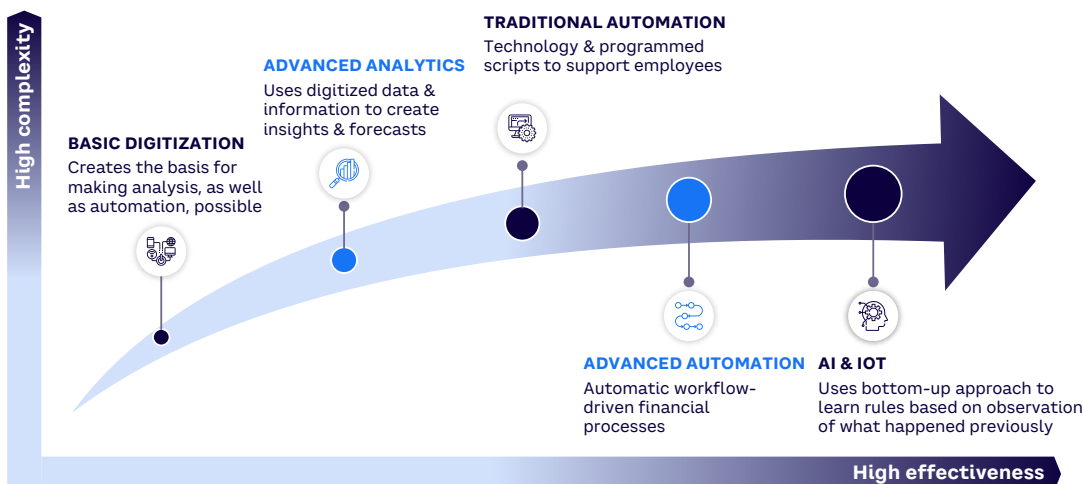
High complexity

BASIC DIGITIZATION
Creates the basis for making analysis, as well as automation, possible

ADVANCED ANALYTICS
Uses digitized data & information to create insights & forecasts

TRADITIONAL AUTOMATION
Technology & programmed scripts to support employees

ADVANCED AUTOMATION
Automatic workflow-driven financial processes

AI & IOT
Uses bottom-up approach to learn rules based on observation of what happened previously

High effectiveness